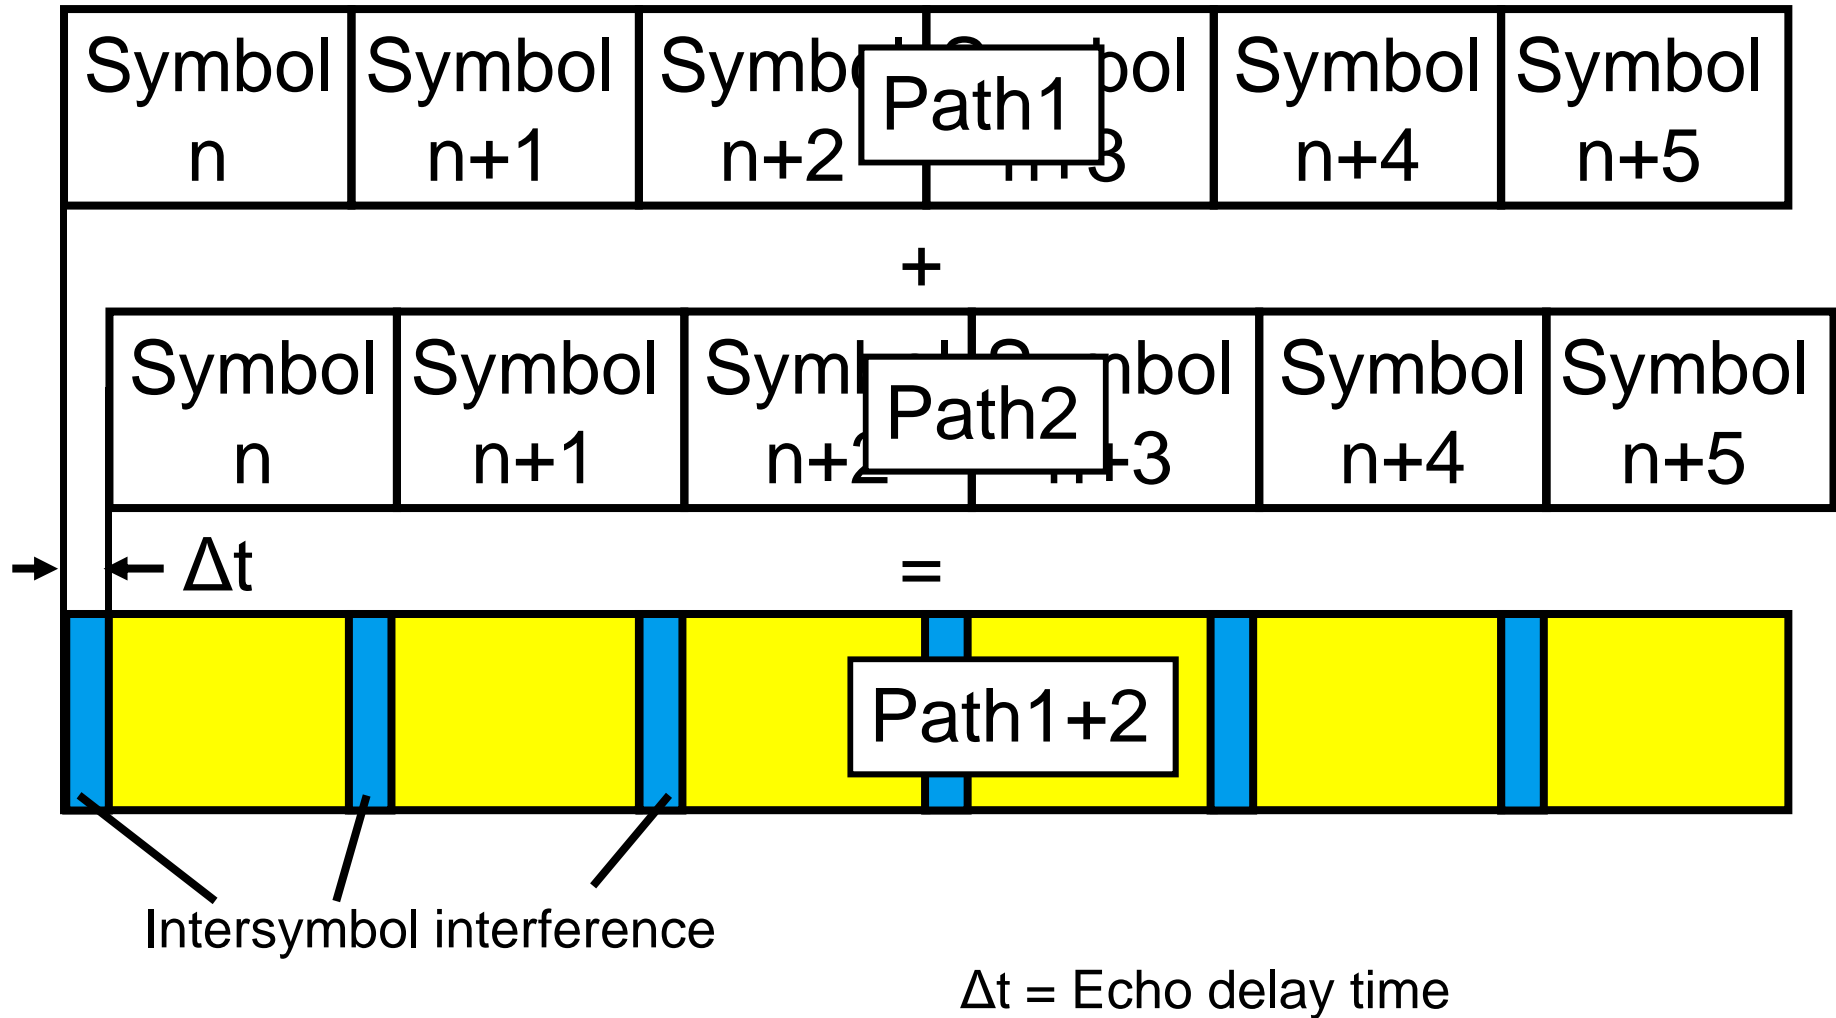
Symbol n | Symbol n+1 | Symb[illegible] | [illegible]bol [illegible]3 | Symbol n+4 | Symbol n+5

Path1

+

Symbol n | Symbol n+1 | Symb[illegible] n+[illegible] | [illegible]bol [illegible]+3 | Symbol n+4 | Symbol n+5

Path2

$\Delta t$

=

Path1+2

Intersymbol interference

$\Delta t$ = Echo delay time